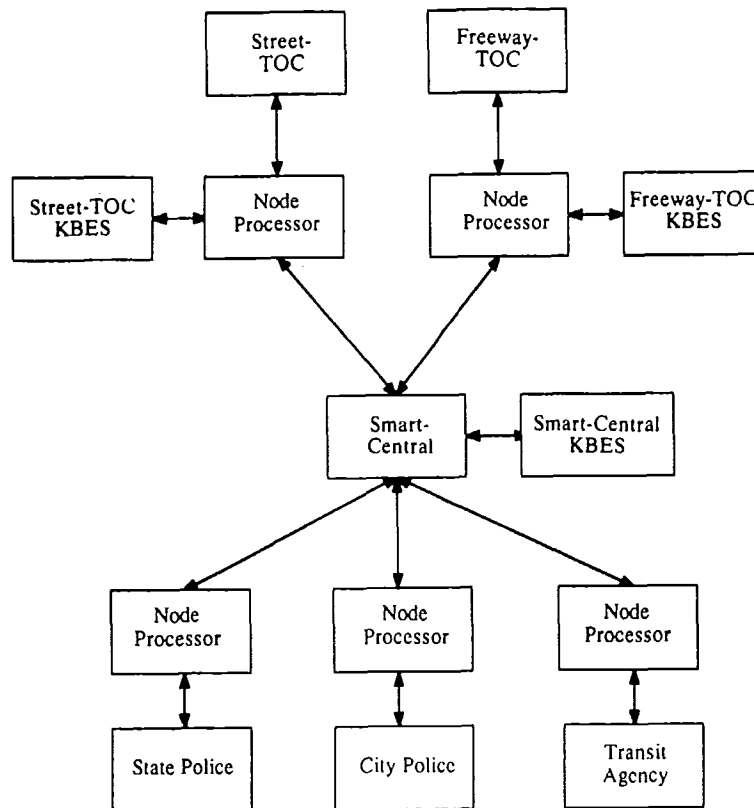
Street-TOC

Freeway-TOC

Street-TOC KBES

Node Processor

Node Processor

Freeway-TOC KBES

Smart-Central

Smart-Central KBES

Node Processor

Node Processor

Node Processor

State Police

City Police

Transit Agency